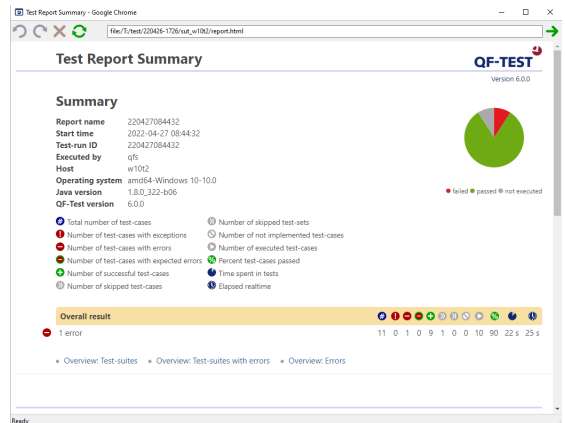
Test Report Summary - Google Chrome

file:/T:/test/220426-1726/sut_w10t2/report.html

Test Report Summary

QF-TEST
Version 6.0.0

Summary

| | |
|---|---|
| Report name | 220427084432 |
| Start time | 2022-04-27 08:44:32 |
| Test-run ID | 220427084432 |
| Executed by | qfs |
| Host | w10t2 |
| Operating system | amd64-Windows 10-10.0 |
| Java version | 1.8.0_322-b06 |
| QF-Test version | 6.0.0 |

● failed ● passed ● not executed

Total number of test-cases
Number of test-cases with exceptions
Number of test-cases with errors
Number of test-cases with expected errors
Number of successful test-cases
Number of skipped test-cases

Number of skipped test-sets
Number of not implemented test-cases
Number of executed test-cases
Percent test-cases passed
Time spent in tests
Elapsed realtime

| Overall result | | | | | | | | | | | |
|---|---|---|---|---|---|---|---|---|---|---|---|
| 1 error | 11 | 0 | 1 | 0 | 9 | 1 | 0 | 0 | 10 | 90 | 22 s | 25 s |

• Overview: Test-suites • Overview: Test-suites with errors • Overview: Errors

Ready